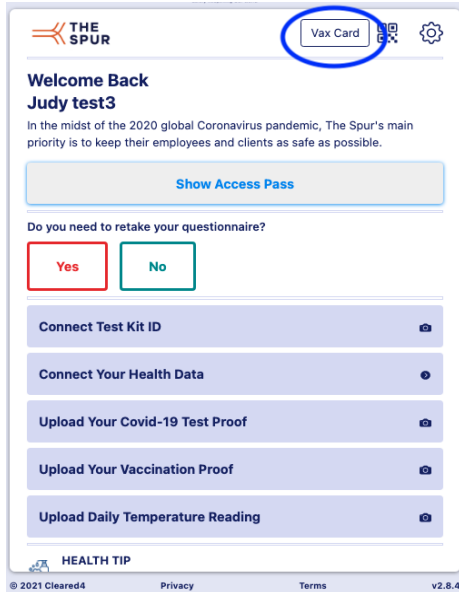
THE SPUR

Vax Card

Welcome Back
Judy test3

In the midst of the 2020 global Coronavirus pandemic, The Spur's main priority is to keep their employees and clients as safe as possible.

Show Access Pass

Do you need to retake your questionnaire?

Yes

No

Connect Test Kit ID

Connect Your Health Data

Upload Your Covid-19 Test Proof

Upload Your Vaccination Proof

Upload Daily Temperature Reading

HEALTH TIP

© 2021 Cleared4 Privacy Terms v2.8.4